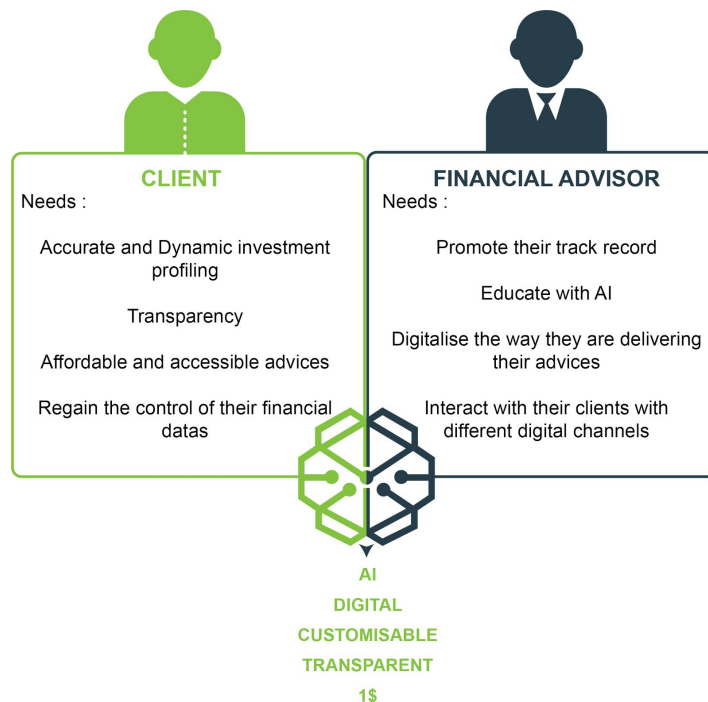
CLIENT

Needs :

Accurate and Dynamic investment profiling

Transparency

Affordable and accessible advices

Regain the control of their financial datas

FINANCIAL ADVISOR

Needs :

Promote their track record

Educate with AI

Digitalise the way they are delivering their advices

Interact with their clients with different digital channels

AI
DIGITAL
CUSTOMISABLE
TRANSPARENT
1$